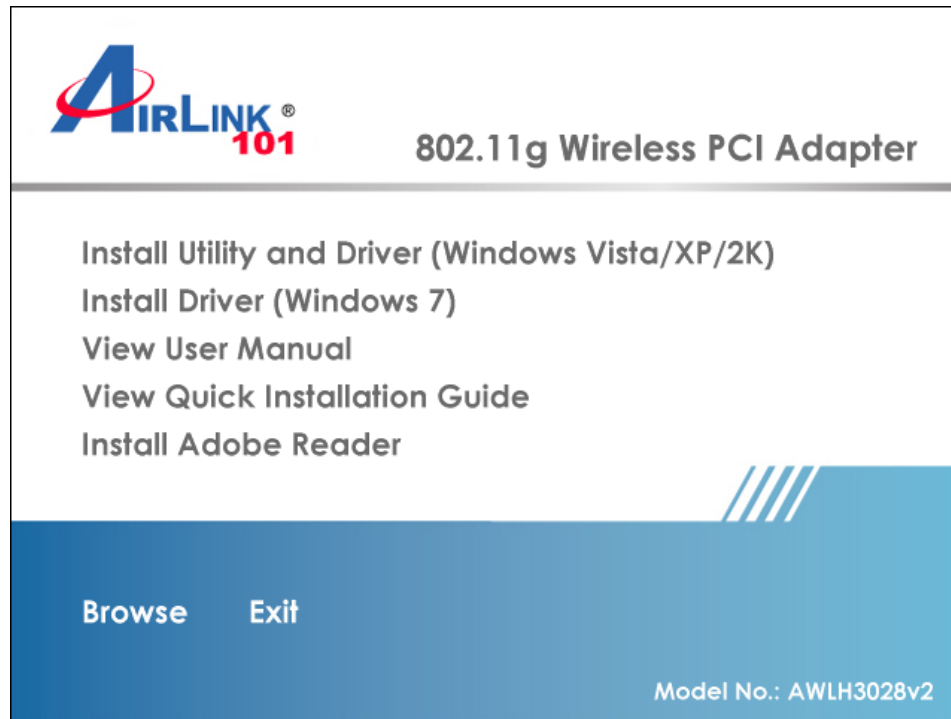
AIRLINK® 101

802.11g Wireless PCI Adapter

Install Utility and Driver (Windows Vista/XP/2K)
Install Driver (Windows 7)
View User Manual
View Quick Installation Guide
Install Adobe Reader

Browse Exit

Model No.: AWLH3028v2